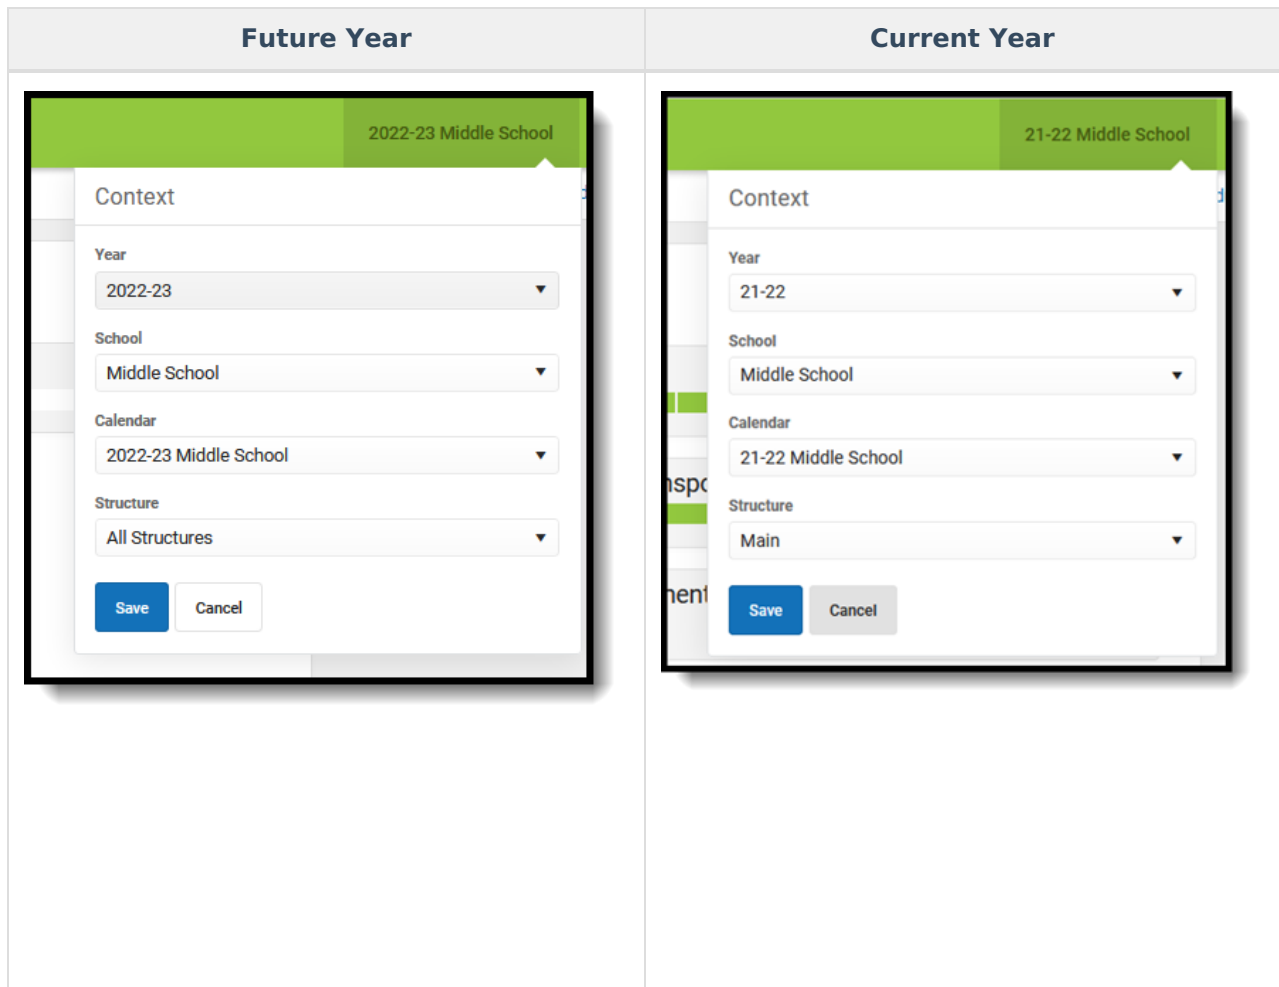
| Future Year | Current Year |
|---|---|
| 2022-23 Middle School<br>Context<br>Year<br>2022-23<br>School<br>Middle School<br>Calendar<br>2022-23 Middle School<br>Structure<br>All Structures<br>Save Cancel | 21-22 Middle School<br>Context<br>Year<br>21-22<br>School<br>Middle School<br>Calendar<br>21-22 Middle School<br>Structure<br>Main<br>Save Cancel<br>nsp<br>nent |